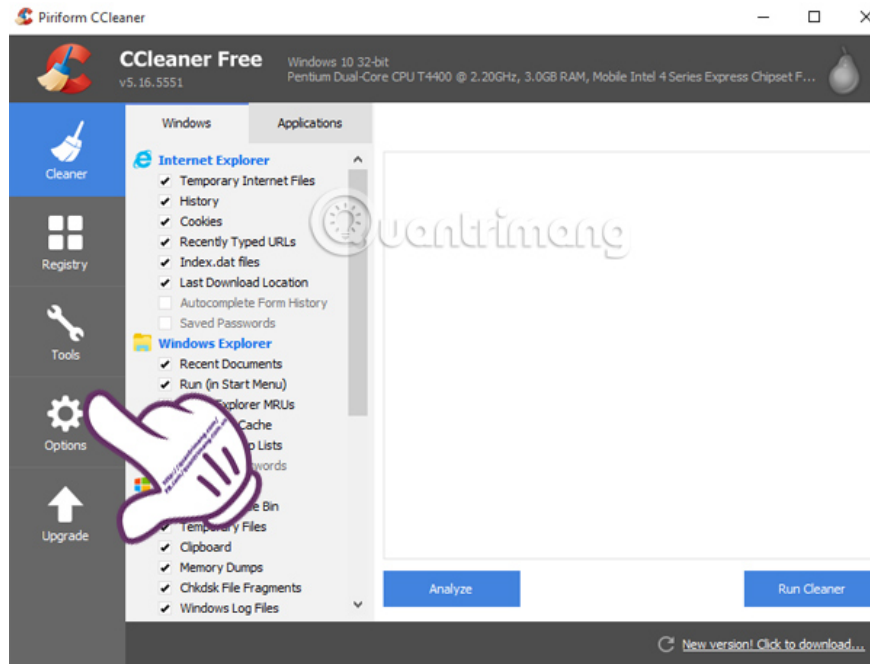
Piriform CCleaner

CCleaner Free
v5.16.5551

Windows 10 32-bit
Pentium Dual-Core CPU T4400 @ 2.20GHz, 3.0GB RAM, Mobile Intel 4 Series Express Chipset F...

Cleaner
Registry
Tools
Options
Upgrade

Windows
Applications

Internet Explorer
Temporary Internet Files
History
Cookies
Recently Typed URLs
Index.dat files
Last Download Location
Autocomplete Form History
Saved Passwords
Windows Explorer
Recent Documents
Run (in Start Menu)
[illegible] Explorer MRUs
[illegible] Cache
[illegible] Lists
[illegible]words
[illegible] Bin
Temporary Files
Clipboard
Memory Dumps
Chkdsk File Fragments
Windows Log Files

Quantrimang

Analyze
Run Cleaner

New version! Click to download...